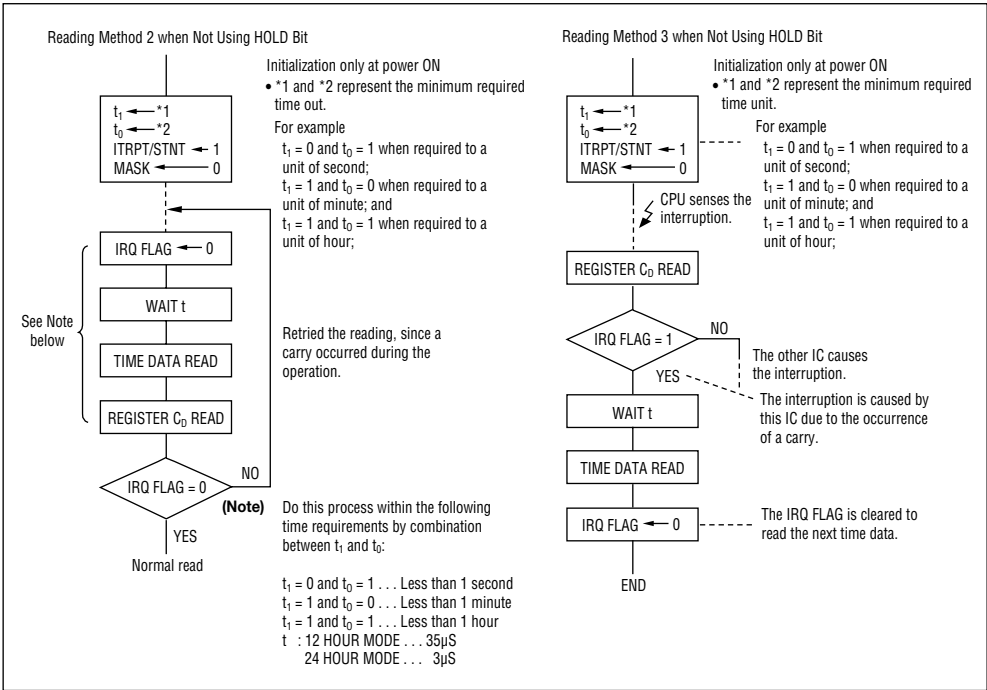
Reading Method 2 when Not Using HOLD Bit

$t_1$ ← *1
$t_0$ ← *2
ITRPT/STNT ← 1
MASK ← 0

Initialization only at power ON
• *1 and *2 represent the minimum required time out.
For example
$t_1 = 0$ and $t_0 = 1$ when required to a unit of second;
$t_1 = 1$ and $t_0 = 0$ when required to a unit of minute; and
$t_1 = 1$ and $t_0 = 1$ when required to a unit of hour;

See Note below

IRQ FLAG ← 0

WAIT t

TIME DATA READ

REGISTER $C_D$ READ

Retried the reading, since a carry occurred during the operation.

IRQ FLAG = 0

NO

(Note)

YES

Normal read

Do this process within the following time requirements by combination between $t_1$ and $t_0$:

$t_1 = 0$ and $t_0 = 1$ . . . Less than 1 second
$t_1 = 1$ and $t_0 = 0$ . . . Less than 1 minute
$t_1 = 1$ and $t_0 = 1$ . . . Less than 1 hour
t : 12 HOUR MODE . . . 35μS
24 HOUR MODE . . . 3μS

Reading Method 3 when Not Using HOLD Bit

$t_1$ ← *1
$t_0$ ← *2
ITRPT/STNT ← 1
MASK ← 0

Initialization only at power ON
• *1 and *2 represent the minimum required time unit.
For example
$t_1 = 0$ and $t_0 = 1$ when required to a unit of second;
$t_1 = 1$ and $t_0 = 0$ when required to a unit of minute; and
$t_1 = 1$ and $t_0 = 1$ when required to a unit of hour;

CPU senses the interruption.

REGISTER $C_D$ READ

IRQ FLAG = 1

NO

The other IC causes the interruption.

YES

The interruption is caused by this IC due to the occurrence of a carry.

WAIT t

TIME DATA READ

IRQ FLAG ← 0

The IRQ FLAG is cleared to read the next time data.

END